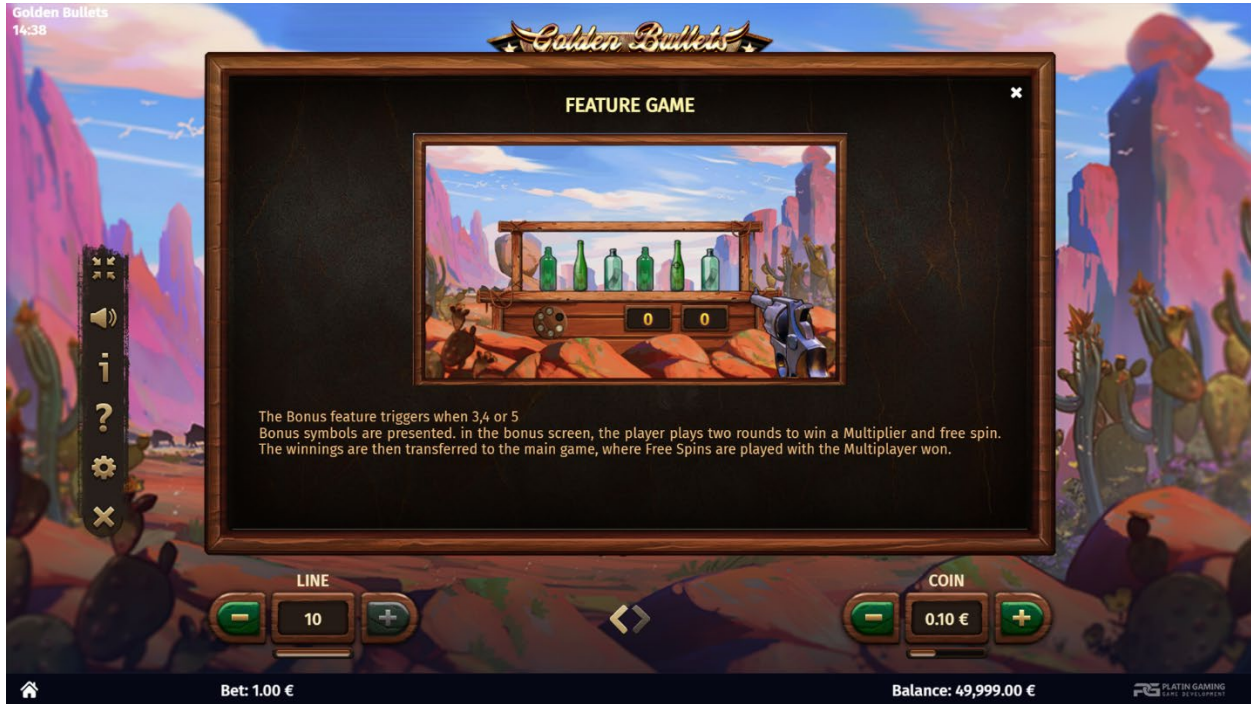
Golden Bullets
14:38

Golden Bullets

FEATURE GAME

0 0

The Bonus feature triggers when 3,4 or 5
Bonus symbols are presented. in the bonus screen, the player plays two rounds to win a Multiplier and free spin.
The winnings are then transferred to the main game, where Free Spins are played with the Multiplayer won.

LINE
10

COIN
0.10 €

Bet: 1.00 €
Balance: 49,999.00 €
PLATIN GAMING GAME DEVELOPMENT